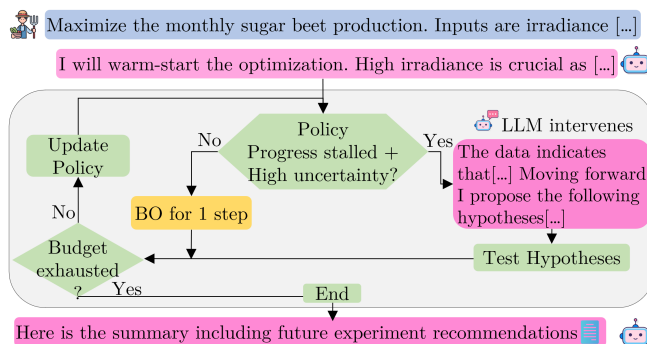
Maximize the monthly sugar beet production. Inputs are irradiance [...]

I will warm-start the optimization. High irradiance is crucial as [...]

Update Policy

Policy Progress stalled + High uncertainty?

No

Yes

LLM intervenes

The data indicates that[...] Moving forward I propose the following hypotheses[...]

BO for 1 step

No

Budget exhausted ?

Test Hypotheses

Yes

End

Here is the summary including future experiment recommendations